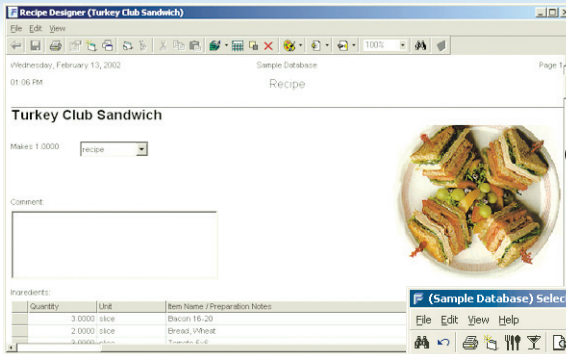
Recipe Designer (Turkey Club Sandwich)

File Edit View

100%

Wednesday, February 13, 2002

01:06 PM

Sample Database

Recipe

Page 1

Turkey Club Sandwich

Makes 1.0000 recipe

Comment:

Ingredients:

| Quantity | Unit | Item Name / Preparation Notes |
|---|---|---|
| 3.0000 | slice | Bacon 16-20 |
| 2.0000 | slice | Bread, Wheat |
| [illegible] | slice | Tomato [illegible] |

(Sample Database) Selec

File Edit View Help